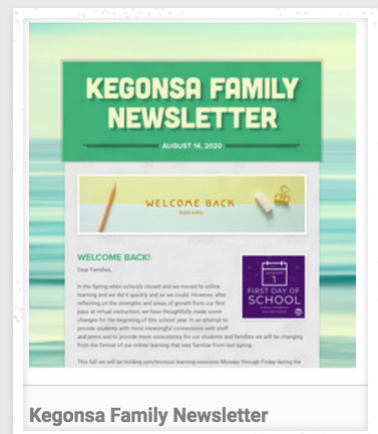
KEGONSA FAMILY NEWSLETTER

AUGUST 14, 2020

WELCOME BACK

WELCOME BACK!

Dear Families,

In the Spring when schools closed and we moved to online learning and we did it quickly and as we could. However, after reflecting on the strengths and areas of growth from our first pass at virtual instruction, we have thoughtfully made some changes for the beginning of this school year. In an attempt to provide students with more meaningful connections with staff and peers and to provide more consistency for our students and families we will be changing from the format of our online learning that was familiar from last spring.

This fall we will be holding synchronous learning sessions Monday through Friday during the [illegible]

1 FIRST DAY OF SCHOOL

Kegonsa Family Newsletter